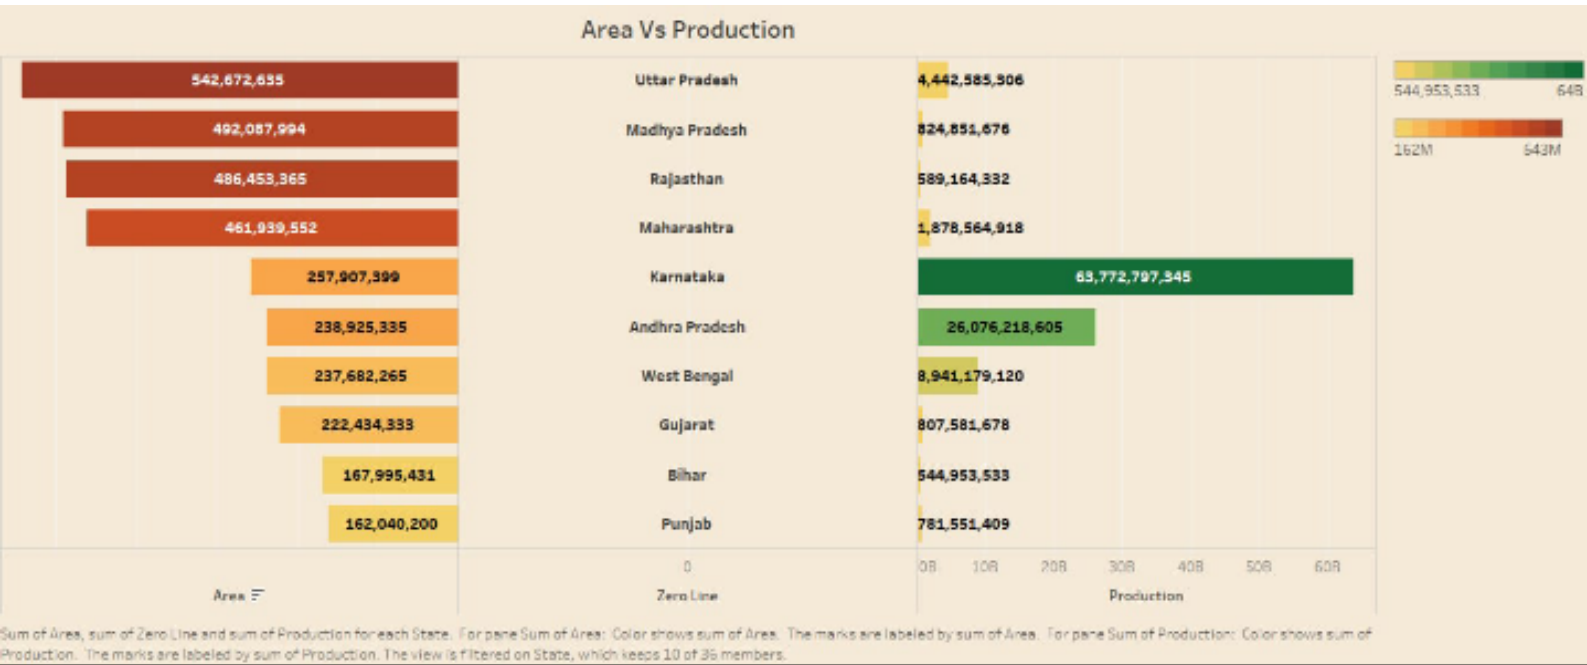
Area Vs Production

| Area | Zero Line | Production |
|---|---|---|
| 542,672,635 | Uttar Pradesh | 4,442,585,306 |
| 492,087,994 | Madhya Pradesh | 824,851,676 |
| 486,453,365 | Rajasthan | 589,164,332 |
| 461,939,552 | Maharashtra | 1,878,564,918 |
| 257,907,399 | Karnataka | 63,772,797,345 |
| 238,925,335 | Andhra Pradesh | 26,076,218,605 |
| 237,682,265 | West Bengal | 8,941,179,120 |
| 222,434,333 | Gujarat | 807,581,678 |
| 167,995,431 | Bihar | 544,953,533 |
| 162,040,200 | Punjab | 781,551,409 |

0

0B 10B 20B 30B 40B 50B 60B

Area

Zero Line

Production

544,953,533 64B

162M 543M

Sum of Area, sum of Zero Line and sum of Production for each State. For pane Sum of Area: Color shows sum of Area. The marks are labeled by sum of Area. For pane Sum of Production: Color shows sum of Production. The marks are labeled by sum of Production. The view is filtered on State, which keeps 10 of 35 members.